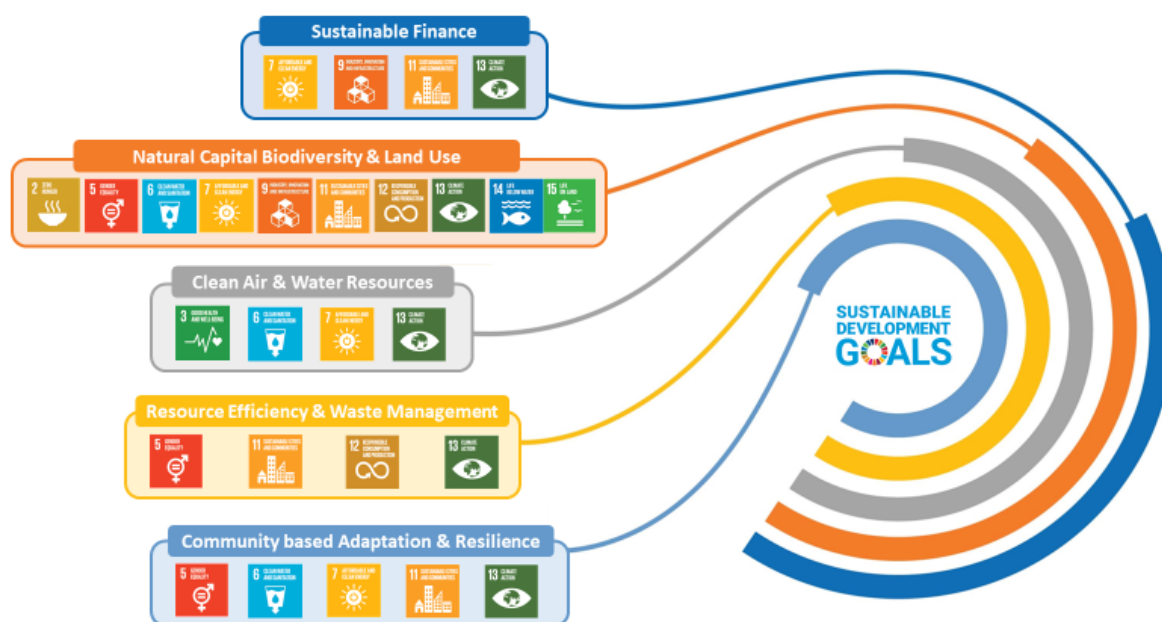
Sustainable Finance

7 AFFORDABLE AND CLEAN ENERGY
9 INDUSTRY, INNOVATION AND INFRASTRUCTURE
11 SUSTAINABLE CITIES AND COMMUNITIES
13 CLIMATE ACTION

Natural Capital Biodiversity & Land Use

2 ZERO HUNGER
5 GENDER EQUALITY
6 CLEAN WATER AND SANITATION
7 AFFORDABLE AND CLEAN ENERGY
9 INDUSTRY, INNOVATION AND INFRASTRUCTURE
11 SUSTAINABLE CITIES AND COMMUNITIES
12 RESPONSIBLE CONSUMPTION AND PRODUCTION
13 CLIMATE ACTION
14 LIFE BELOW WATER
15 LIFE ON LAND

Clean Air & Water Resources

3 GOOD HEALTH AND WELL-BEING
6 CLEAN WATER AND SANITATION
7 AFFORDABLE AND CLEAN ENERGY
13 CLIMATE ACTION

Resource Efficiency & Waste Management

5 GENDER EQUALITY
11 SUSTAINABLE CITIES AND COMMUNITIES
12 RESPONSIBLE CONSUMPTION AND PRODUCTION
13 CLIMATE ACTION

Community based Adaptation & Resilience

5 GENDER EQUALITY
6 CLEAN WATER AND SANITATION
7 AFFORDABLE AND CLEAN ENERGY
11 SUSTAINABLE CITIES AND COMMUNITIES
13 CLIMATE ACTION

SUSTAINABLE DEVELOPMENT GOALS